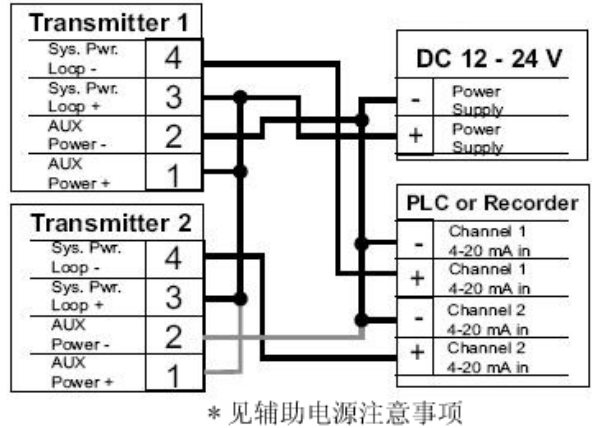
Transmitter 1

Sys. Pwr. Loop - 4
Sys. Pwr. Loop + 3
AUX Power - 2
AUX Power + 1

Transmitter 2

Sys. Pwr. Loop - 4
Sys. Pwr. Loop + 3
AUX Power - 2
AUX Power + 1

DC 12 - 24 V

- Power Supply
+ Power Supply

PLC or Recorder

- Channel 1 4-20 mA in
+ Channel 1 4-20 mA in
- Channel 2 4-20 mA in
+ Channel 2 4-20 mA in

＊见辅助电源注意事项